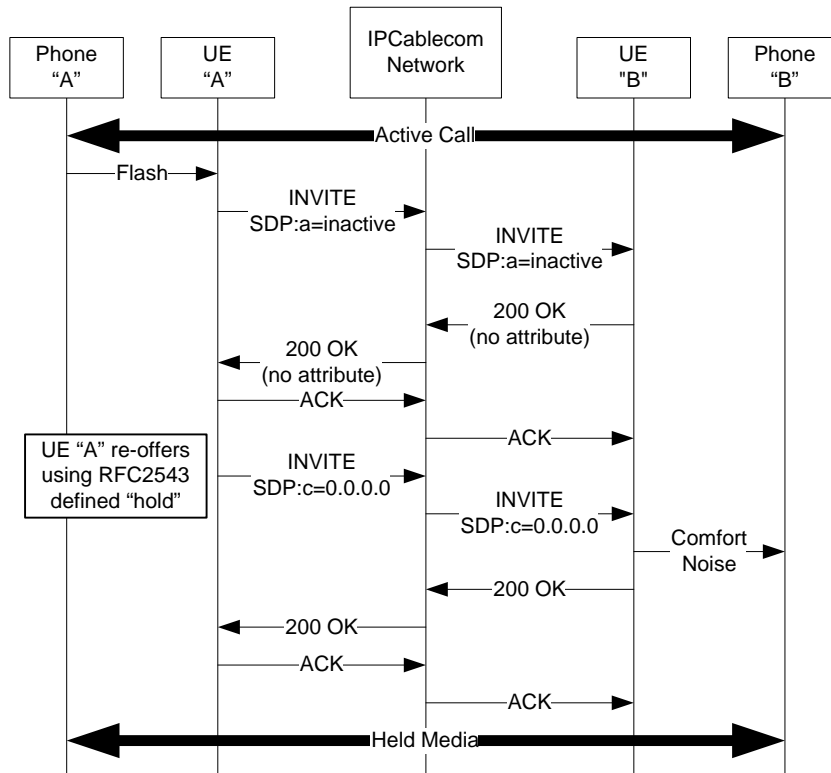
Phone "A"

UE "A"

IPCablecom Network

UE "B"

Phone "B"

Active Call

Flash

INVITE
SDP:a=inactive

INVITE
SDP:a=inactive

200 OK
(no attribute)

200 OK
(no attribute)

ACK

ACK

UE "A" re-offers using RFC2543 defined "hold"

INVITE
SDP:c=0.0.0.0

INVITE
SDP:c=0.0.0.0

Comfort Noise

200 OK

200 OK

ACK

ACK

Held Media